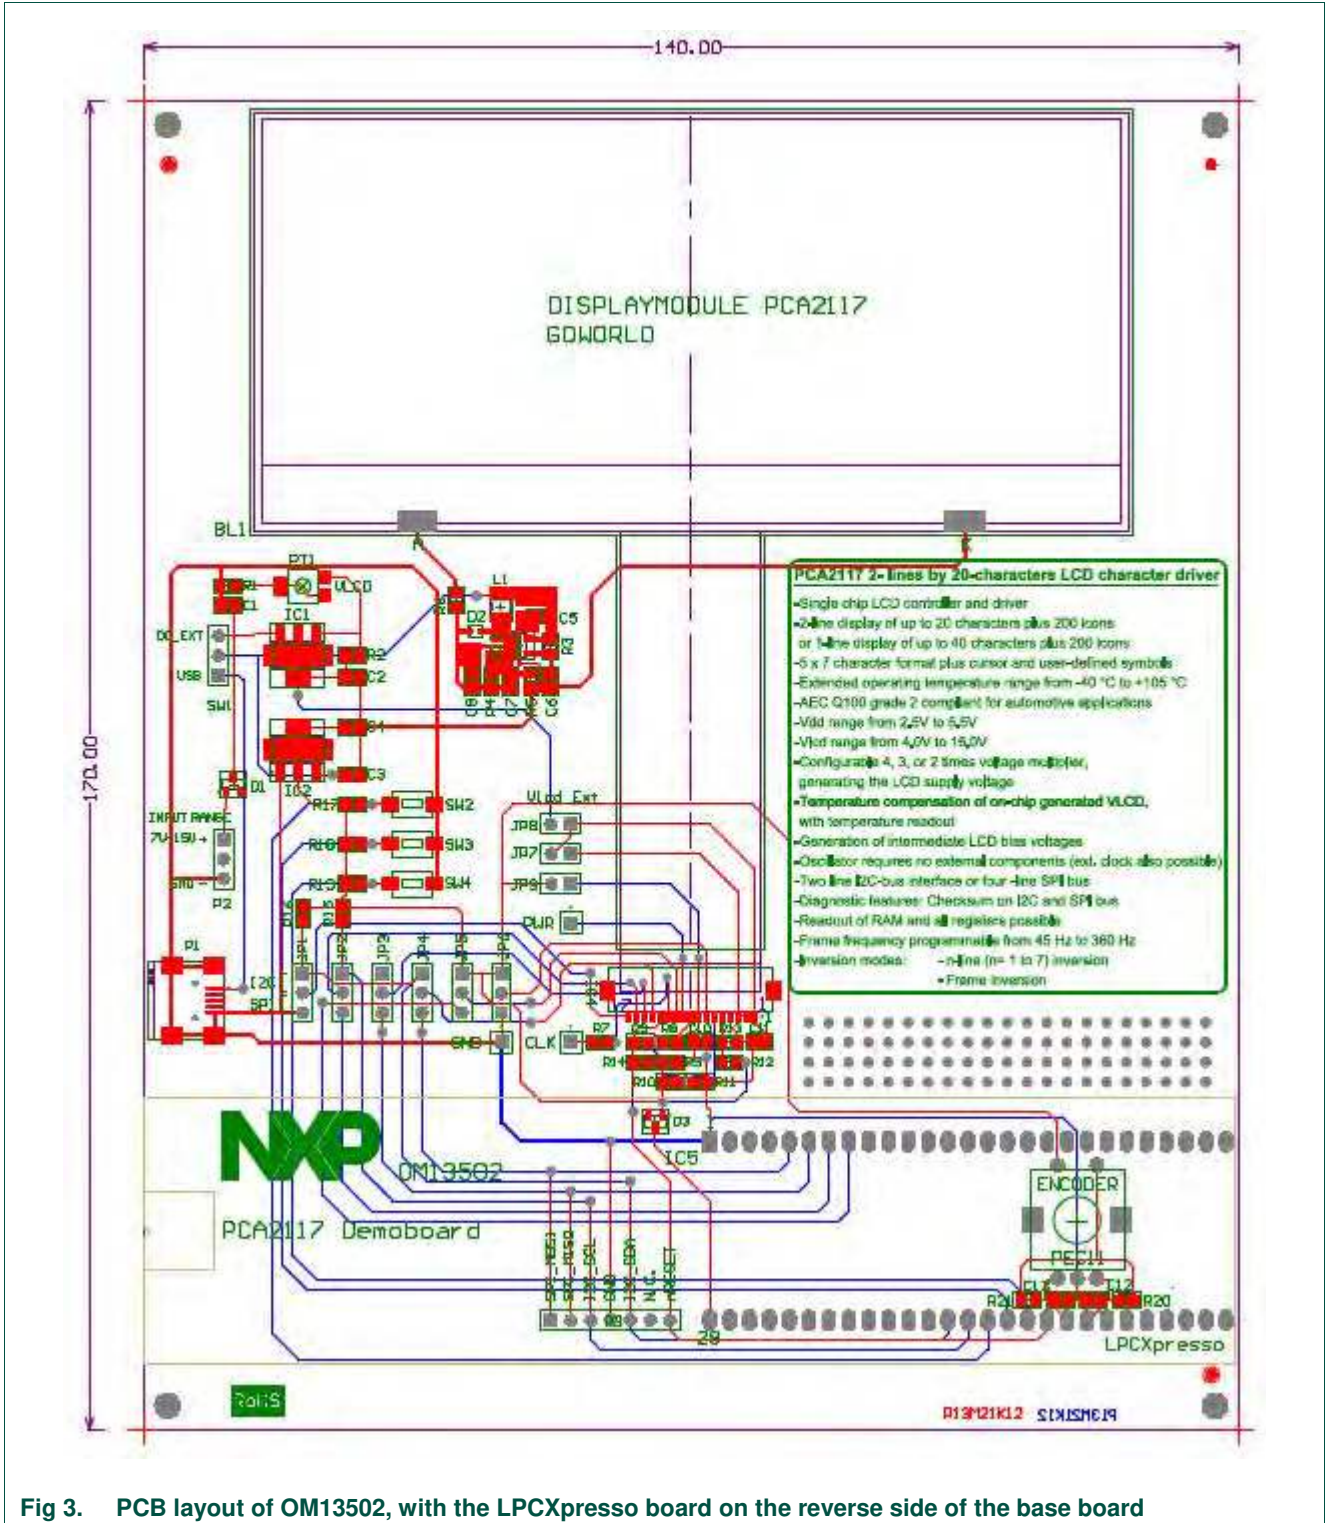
140.00

170.00

DISPLAYMODULE PCA2117
GDWORLD

BL1

PT1 VLCD R1 C1 IC1 DC_EXT USB SW1 R2 C2 R4 C3 IC2 D1 INPUT RANGE 7V-15V + GND − P2 P1 I2C SPI

L1 D2 C5 R3 R5 C8 C4 C7 R6 C6

R17 SW2 R16 SW3 R13 SW4 R18 R15

Vlcd_Ext JP8 JP7 JP9 PWR

JP1 JP2 JP3 JP4 JP5 JP6

GND CLK R7 R8 R9 R10 R11 R12 R14 D3 IC5

PCA2117 2-lines by 20-characters LCD character driver
-Single chip LCD controller and driver
-2-line display of up to 20 characters plus 200 icons or 1-line display of up to 40 characters plus 200 icons
-5 x 7 character format plus cursor and user-defined symbols
-Extended operating temperature range from -40 °C to +105 °C
-AEC Q100 grade 2 compliant for automotive applications
-Vdd range from 2,5V to 5,5V
-Vlcd range from 4,0V to 16,0V
-Configurable 4, 3, or 2 times voltage multiplier, generating the LCD supply voltage
-Temperature compensation of on-chip generated VLCD, with temperature readout
-Generation of intermediate LCD bias voltages
-Oscillator requires no external components (ext. clock also possible)
-Two line I2C-bus interface or four -line SPI bus
-Diagnostic features: Checksum on I2C and SPI bus
-Readout of RAM and all registers possible
-Frame frequency programmable from 45 Hz to 360 Hz
-Inversion modes: -n-line (n= 1 to 7) inversion
-Frame inversion

NXP OM13502
PCA2117 Demoboard

SPI_MOSI SPI_MISO I2C_SCL GND I2C_SDA N.C. RESET 29

ENCODER REC11 CLK I12 R21 R20

LPCXpresso

RoHS

P13M21K12 P13M21K12

Fig 3. PCB layout of OM13502, with the LPCXpresso board on the reverse side of the base board